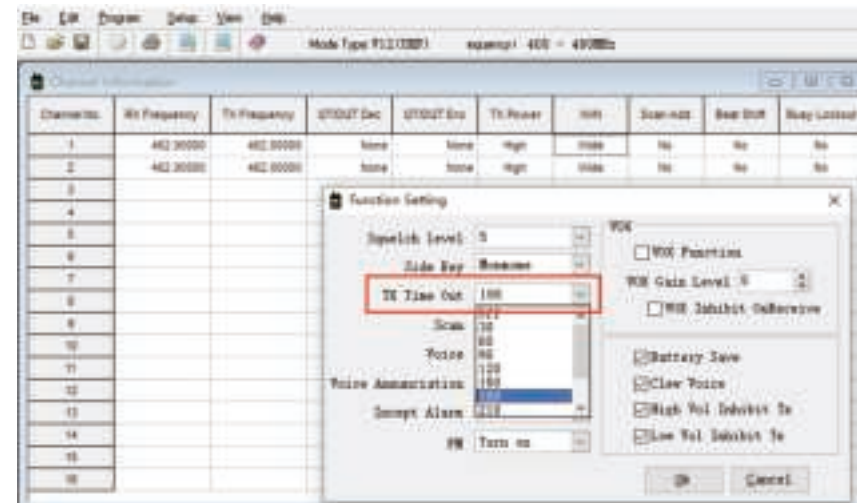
File Edit Program Setup View Help

Mode Type: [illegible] equency: 400 - 480MHz

Channel Information

| Channel No. | RX Frequency | TX Frequency | QT/DQT Dec | QT/DQT Enc | TX Power | W/N | Scan Add | Beat Shift | Busy Lockout |
|---|---|---|---|---|---|---|---|---|---|
| 1 | 462.30000 | 462.30000 | None | None | High | Wide | No | No | No |
| 2 | 462.30000 | 462.30000 | None | None | High | Wide | No | No | No |
| 3 | | | | | | | | | |
| 4 | | | | | | | | | |
| 5 | | | | | | | | | |
| 6 | | | | | | | | | |
| 7 | | | | | | | | | |
| 8 | | | | | | | | | |
| 9 | | | | | | | | | |
| 10 | | | | | | | | | |
| 11 | | | | | | | | | |
| 12 | | | | | | | | | |
| 13 | | | | | | | | | |
| 14 | | | | | | | | | |
| 15 | | | | | | | | | |
| 16 | | | | | | | | | |

Function Setting

Squelch Level 5
Side Key Monitor
TX Time Out 180
Scan
Voice
Voice Annunciation
Accept Alarm
FM Turn on

OFF
30
60
90
120
150
180
210

VOX
VOX Function
VOX Gain Level 5
VOX Inhibit OnReceive

Battery Save
Clew Voice
High Vol Inhibit Tx
Low Vol Inhibit Tx

Ok Cancel